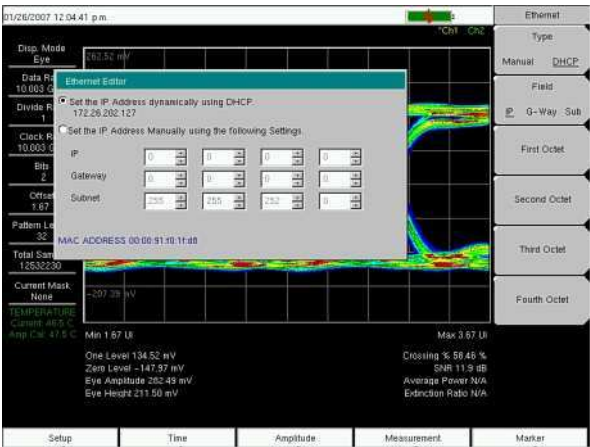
01/26/2007 12:04:41 p.m.

Ch1 Ch2

Disp. Mode
Eye

Data R
10.003 G

Divide R
1

Clock R
10.003 G

Bits
2

Offset
1.67

Pattern Le
32

Total Sam
12532230

Current Mask
None

TEMPERATURE
Current: 46.5 C
Amp Cal: 47.5 C

262.52 mV

Ethernet Editor

Set the IP Address dynamically using DHCP.
172.26.202.127

Set the IP Address Manually using the following Settings.

| | | | | |
|---|---|---|---|---|
| IP | 0 | 0 | 0 | 0 |
| Gateway | 0 | 0 | 0 | 0 |
| Subnet | 255 | 255 | 252 | 0 |

MAC ADDRESS 00:00:91:f0:1f:d8

-207.29 mV

Min 1.67 UI

Max 3.67 UI

One Level 134.52 mV
Zero Level -147.97 mV
Eye Amplitude 282.49 mV
Eye Height 211.50 mV

Crossing % 58.46 %
SNR 11.9 dB
Average Power N/A
Extinction Ratio N/A

Ethernet

Type
Manual DHCP

Field
IP G-Way Sub

First Octet

Second Octet

Third Octet

Fourth Octet

Setup
Time
Amplitude
Measurement
Marker